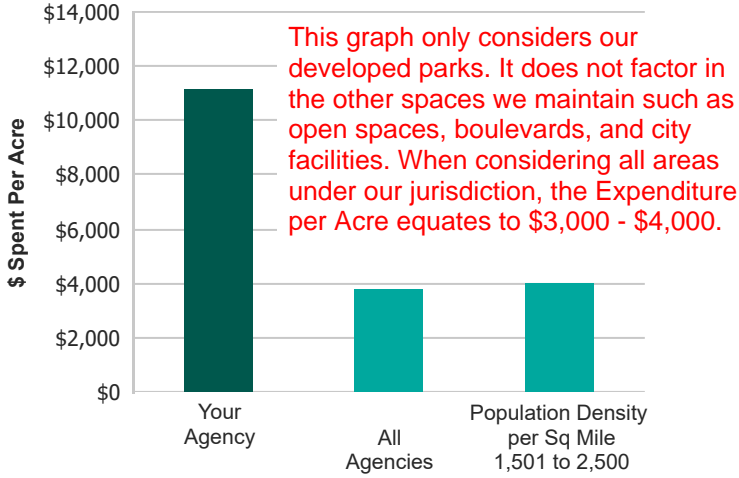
$14,000
$12,000
$10,000
$8,000
$6,000
$4,000
$2,000
$0

$ Spent Per Acre

This graph only considers our developed parks. It does not factor in the other spaces we maintain such as open spaces, boulevards, and city facilities. When considering all areas under our jurisdiction, the Expenditure per Acre equates to $3,000 - $4,000.

Your Agency

All Agencies

Population Density per Sq Mile 1,501 to 2,500